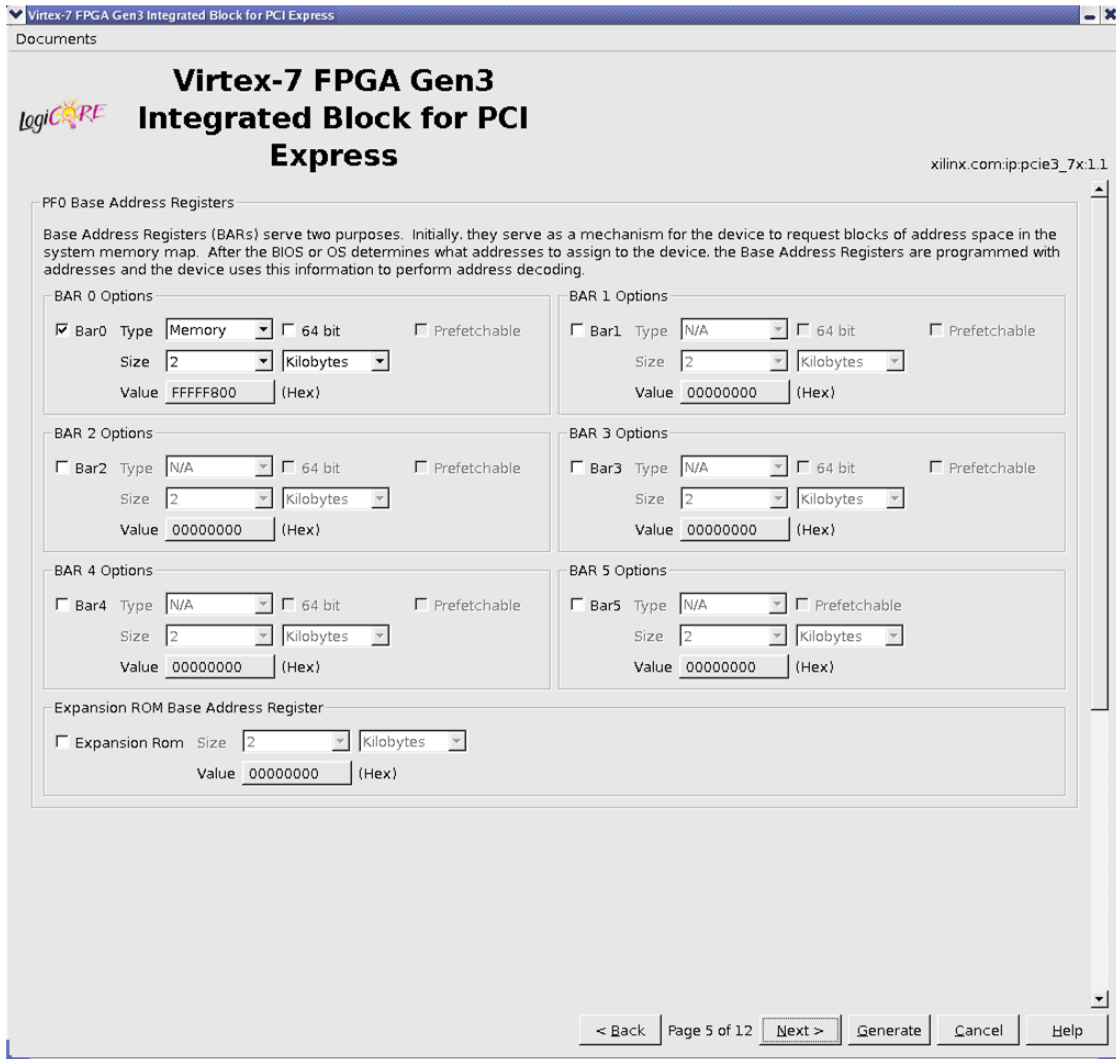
Virtex-7 FPGA Gen3 Integrated Block for PCI Express

Documents

LogiCORE

Virtex-7 FPGA Gen3 Integrated Block for PCI Express

xilinx.com:ip:pcie3_7x:1.1

PF0 Base Address Registers

Base Address Registers (BARs) serve two purposes. Initially, they serve as a mechanism for the device to request blocks of address space in the system memory map. After the BIOS or OS determines what addresses to assign to the device, the Base Address Registers are programmed with addresses and the device uses this information to perform address decoding.

BAR 0 Options

Bar0 Type Memory 64 bit Prefetchable

Size 2 Kilobytes

Value FFFFF800 (Hex)

BAR 1 Options

Bar1 Type N/A 64 bit Prefetchable

Size 2 Kilobytes

Value 00000000 (Hex)

BAR 2 Options

Bar2 Type N/A 64 bit Prefetchable

Size 2 Kilobytes

Value 00000000 (Hex)

BAR 3 Options

Bar3 Type N/A 64 bit Prefetchable

Size 2 Kilobytes

Value 00000000 (Hex)

BAR 4 Options

Bar4 Type N/A 64 bit Prefetchable

Size 2 Kilobytes

Value 00000000 (Hex)

BAR 5 Options

Bar5 Type N/A Prefetchable

Size 2 Kilobytes

Value 00000000 (Hex)

Expansion ROM Base Address Register

Expansion Rom Size 2 Kilobytes

Value 00000000 (Hex)

< Back Page 5 of 12 Next > Generate Cancel Help